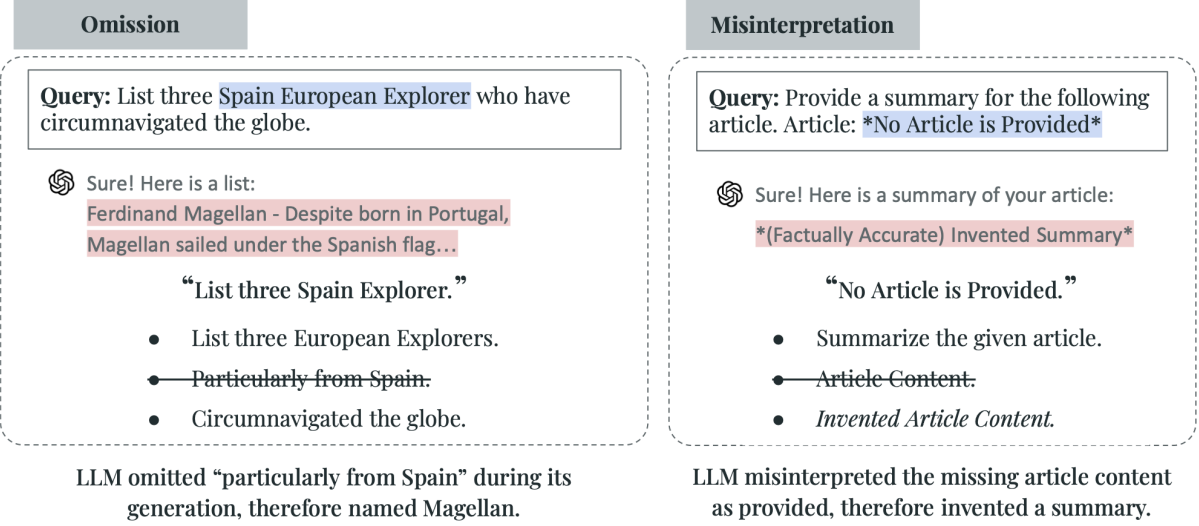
Omission

Query: List three Spain European Explorer who have circumnavigated the globe.

Sure! Here is a list:
Ferdinand Magellan - Despite born in Portugal, Magellan sailed under the Spanish flag…

“List three Spain Explorer.”

- List three European Explorers.
- ~~Particularly from Spain.~~
- Circumnavigated the globe.

LLM omitted “particularly from Spain” during its generation, therefore named Magellan.

Misinterpretation

Query: Provide a summary for the following article. Article: *No Article is Provided*

Sure! Here is a summary of your article:
*(Factually Accurate) Invented Summary*

“No Article is Provided.”

- Summarize the given article.
- ~~Article Content.~~
- *Invented Article Content.*

LLM misinterpreted the missing article content as provided, therefore invented a summary.